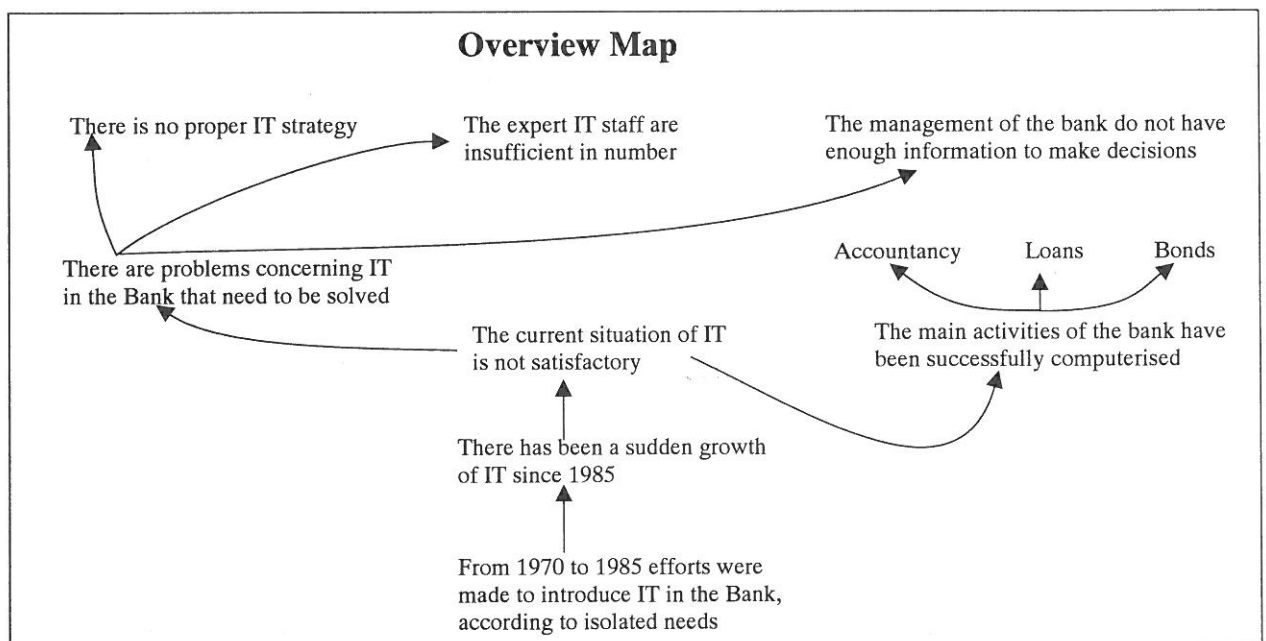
Overview Map

There is no proper IT strategy

The expert IT staff are insufficient in number

The management of the bank do not have enough information to make decisions

Accountancy

Loans

Bonds

There are problems concerning IT in the Bank that need to be solved

The current situation of IT is not satisfactory

The main activities of the bank have been successfully computerised

There has been a sudden growth of IT since 1985

From 1970 to 1985 efforts were made to introduce IT in the Bank, according to isolated needs